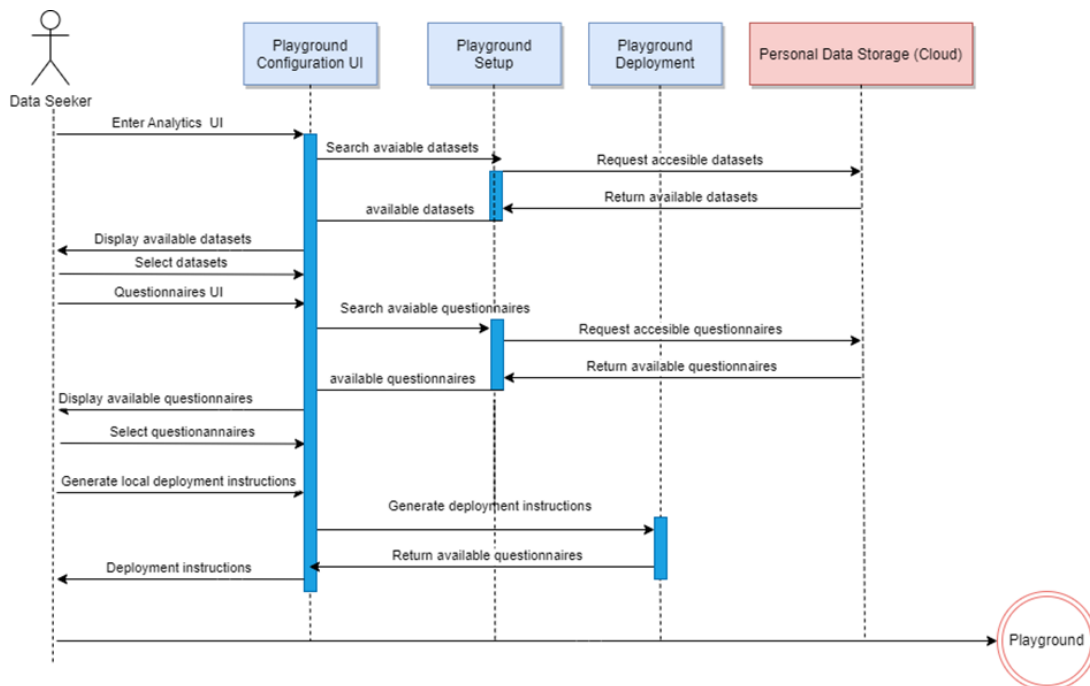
Data Seeker

Playground Configuration UI

Playground Setup

Playground Deployment

Personal Data Storage (Cloud)

Enter Analytics UI

Search avaiable datasets

Request accesible datasets

Return available datasets

available datasets

Display available datasets

Select datasets

Questionnaires UI

Search avaiable questionnaires

Request accesible questionnaires

Return available questionnaires

available questionnaires

Display available questionnaires

Select questionannaires

Generate local deployment instructions

Generate deployment instructions

Return available questionnaires

Deployment instructions

Playground